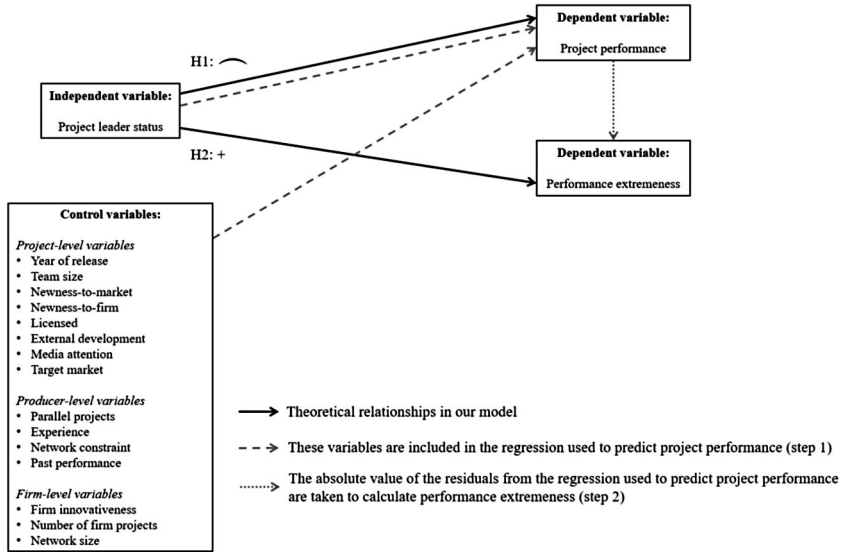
H1: ⌒

Independent variable:

Project leader status

H2: +

Dependent variable:

Project performance

Dependent variable:

Performance extremeness

Control variables:

*Project-level variables*
• Year of release
• Team size
• Newness-to-market
• Newness-to-firm
• Licensed
• External development
• Media attention
• Target market

*Producer-level variables*
• Parallel projects
• Experience
• Network constraint
• Past performance

*Firm-level variables*
• Firm innovativeness
• Number of firm projects
• Network size

Theoretical relationships in our model

These variables are included in the regression used to predict project performance (step 1)

The absolute value of the residuals from the regression used to predict project performance are taken to calculate performance extremeness (step 2)